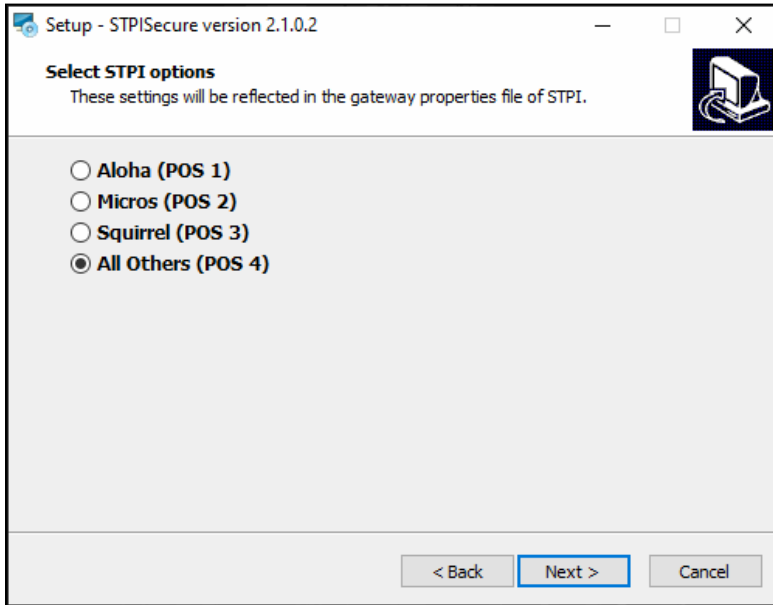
Setup - STPISecure version 2.1.0.2

Select STPI options
These settings will be reflected in the gateway properties file of STPI.

Aloha (POS 1)
Micros (POS 2)
Squirrel (POS 3)
All Others (POS 4)

< Back
Next >
Cancel